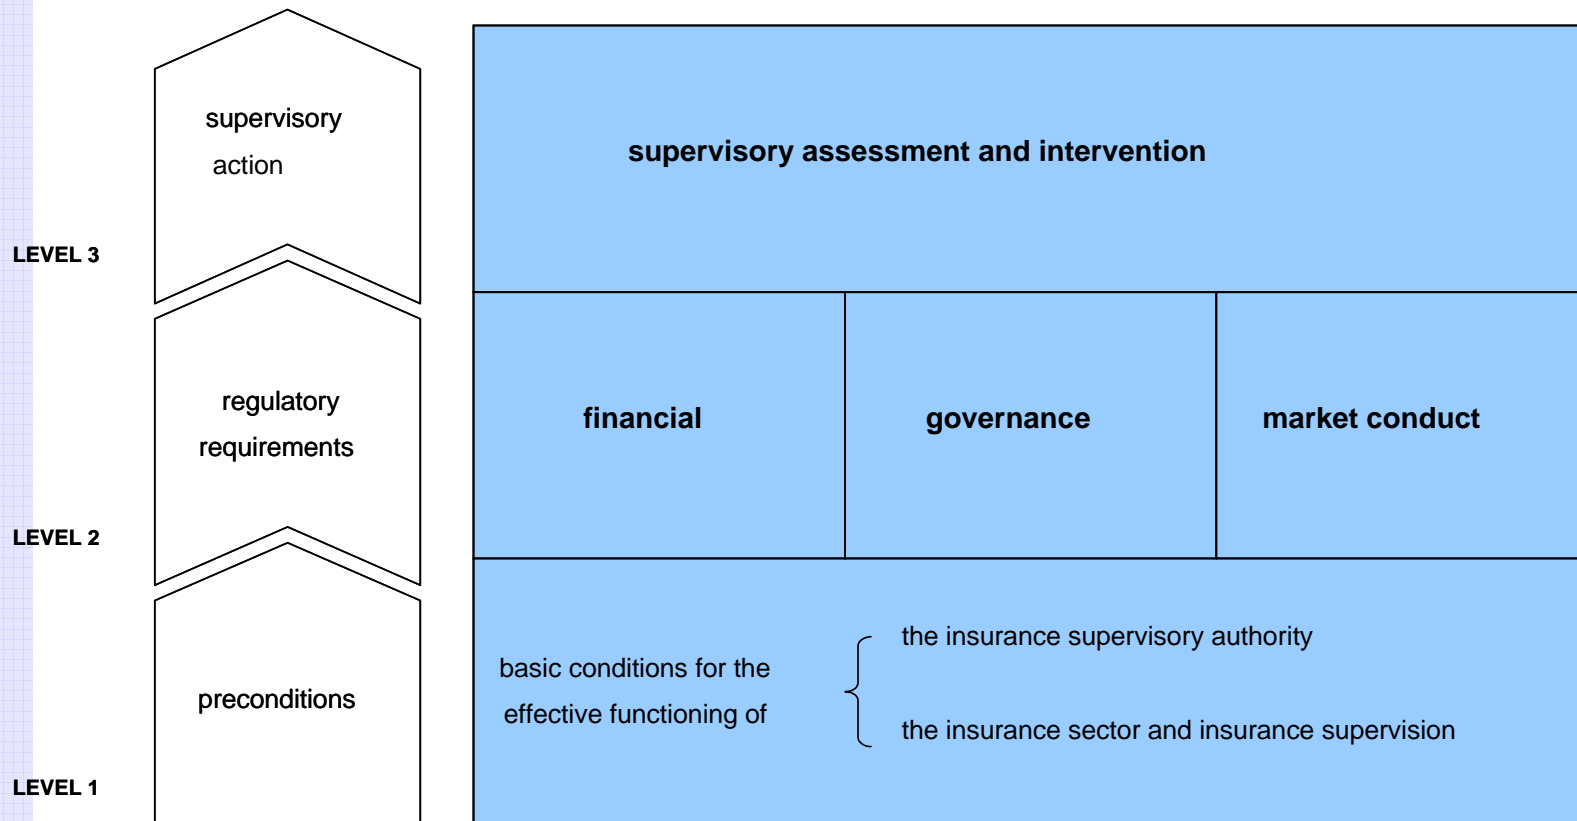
supervisory action

LEVEL 3

regulatory requirements

LEVEL 2

preconditions

LEVEL 1

supervisory assessment and intervention

financial

governance

market conduct

basic conditions for the effective functioning of

the insurance supervisory authority

the insurance sector and insurance supervision